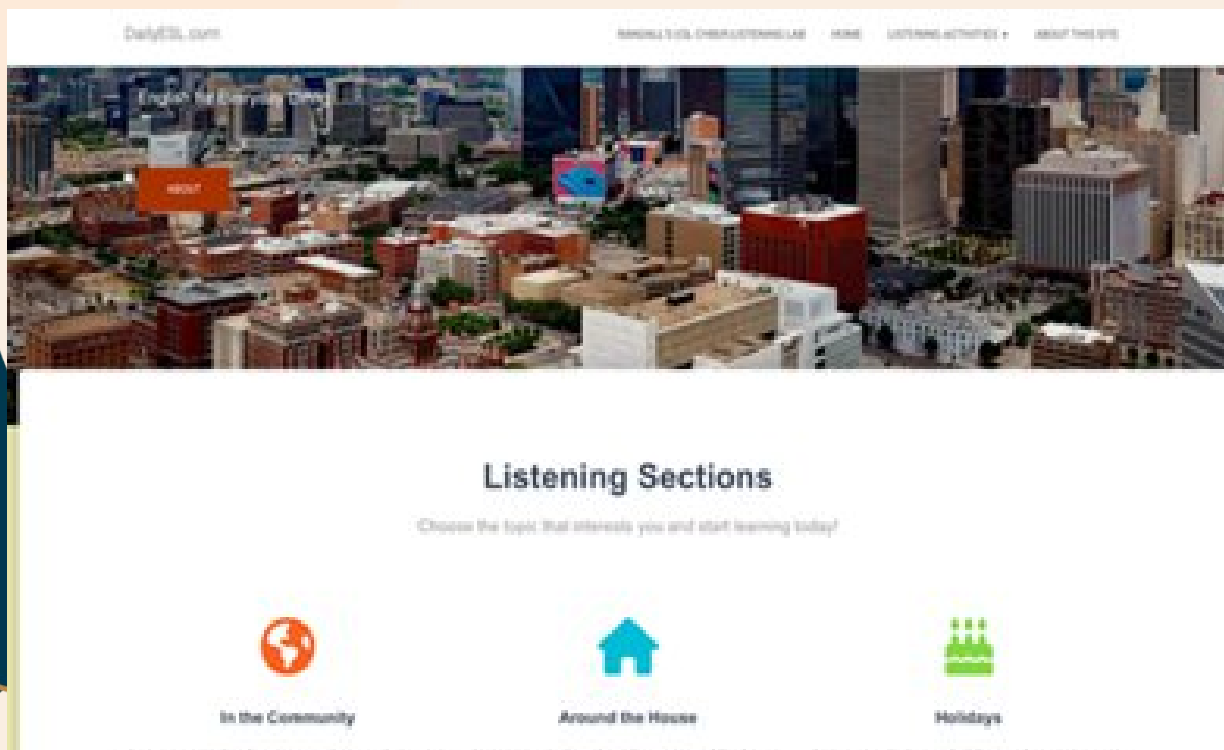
DailyESL.com

RANDALL'S ESL CYBER LISTENING LAB HOME LISTENING ACTIVITIES ▾ ABOUT THIS SITE

English for Everyday Living

ABOUT

Listening Sections

Choose the topic that interests you and start learning today!

In the Community

Around the House

Holidays